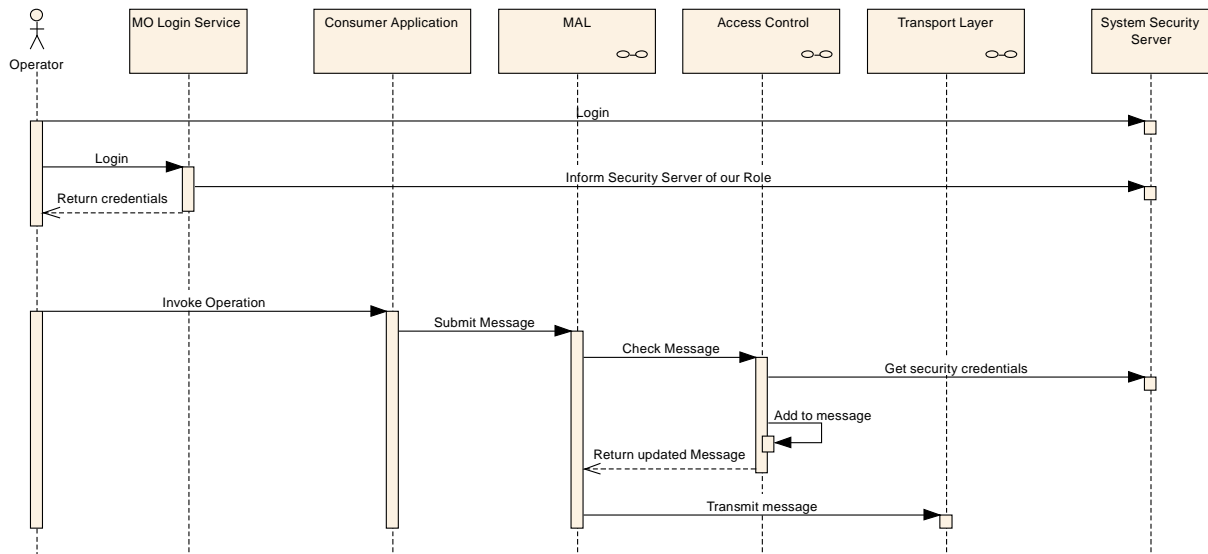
Operator

MO Login Service

Consumer Application

MAL

Access Control

Transport Layer

System Security Server

Login

Login

Inform Security Server of our Role

Return credentials

Invoke Operation

Submit Message

Check Message

Get security credentials

Add to message

Return updated Message

Transmit message